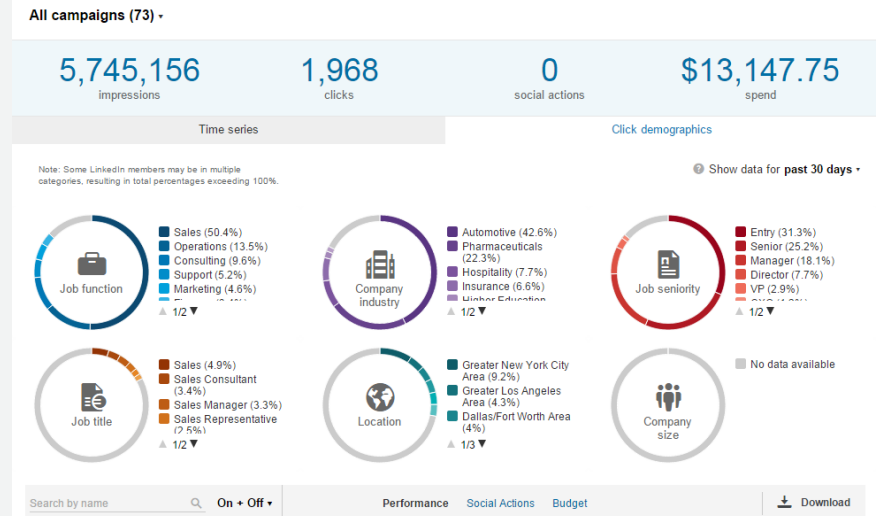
All campaigns (73) ▾

5,745,156
impressions

1,968
clicks

0
social actions

$13,147.75
spend

Time series

Click demographics

Note: Some LinkedIn members may be in multiple categories, resulting in total percentages exceeding 100%.

Show data for past 30 days ▾

Job function

Sales (50.4%)
Operations (13.5%)
Consulting (9.6%)
Support (5.2%)
Marketing (4.6%)
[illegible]

▲ 1/2 ▼

Company industry

Automotive (42.6%)
Pharmaceuticals (22.3%)
Hospitality (7.7%)
Insurance (6.6%)
Higher Education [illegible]

▲ 1/2 ▼

Job seniority

Entry (31.3%)
Senior (25.2%)
Manager (18.1%)
Director (7.7%)
VP (2.9%)
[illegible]

▲ 1/2 ▼

Job title

Sales (4.9%)
Sales Consultant (3.4%)
Sales Manager (3.3%)
Sales Representative (2.5%)

▲ 1/2 ▼

Location

Greater New York City Area (9.2%)
Greater Los Angeles Area (4.3%)
Dallas/Fort Worth Area (4%)

▲ 1/3 ▼

Company size

No data available

Search by name

On + Off ▾

Performance Social Actions Budget

Download